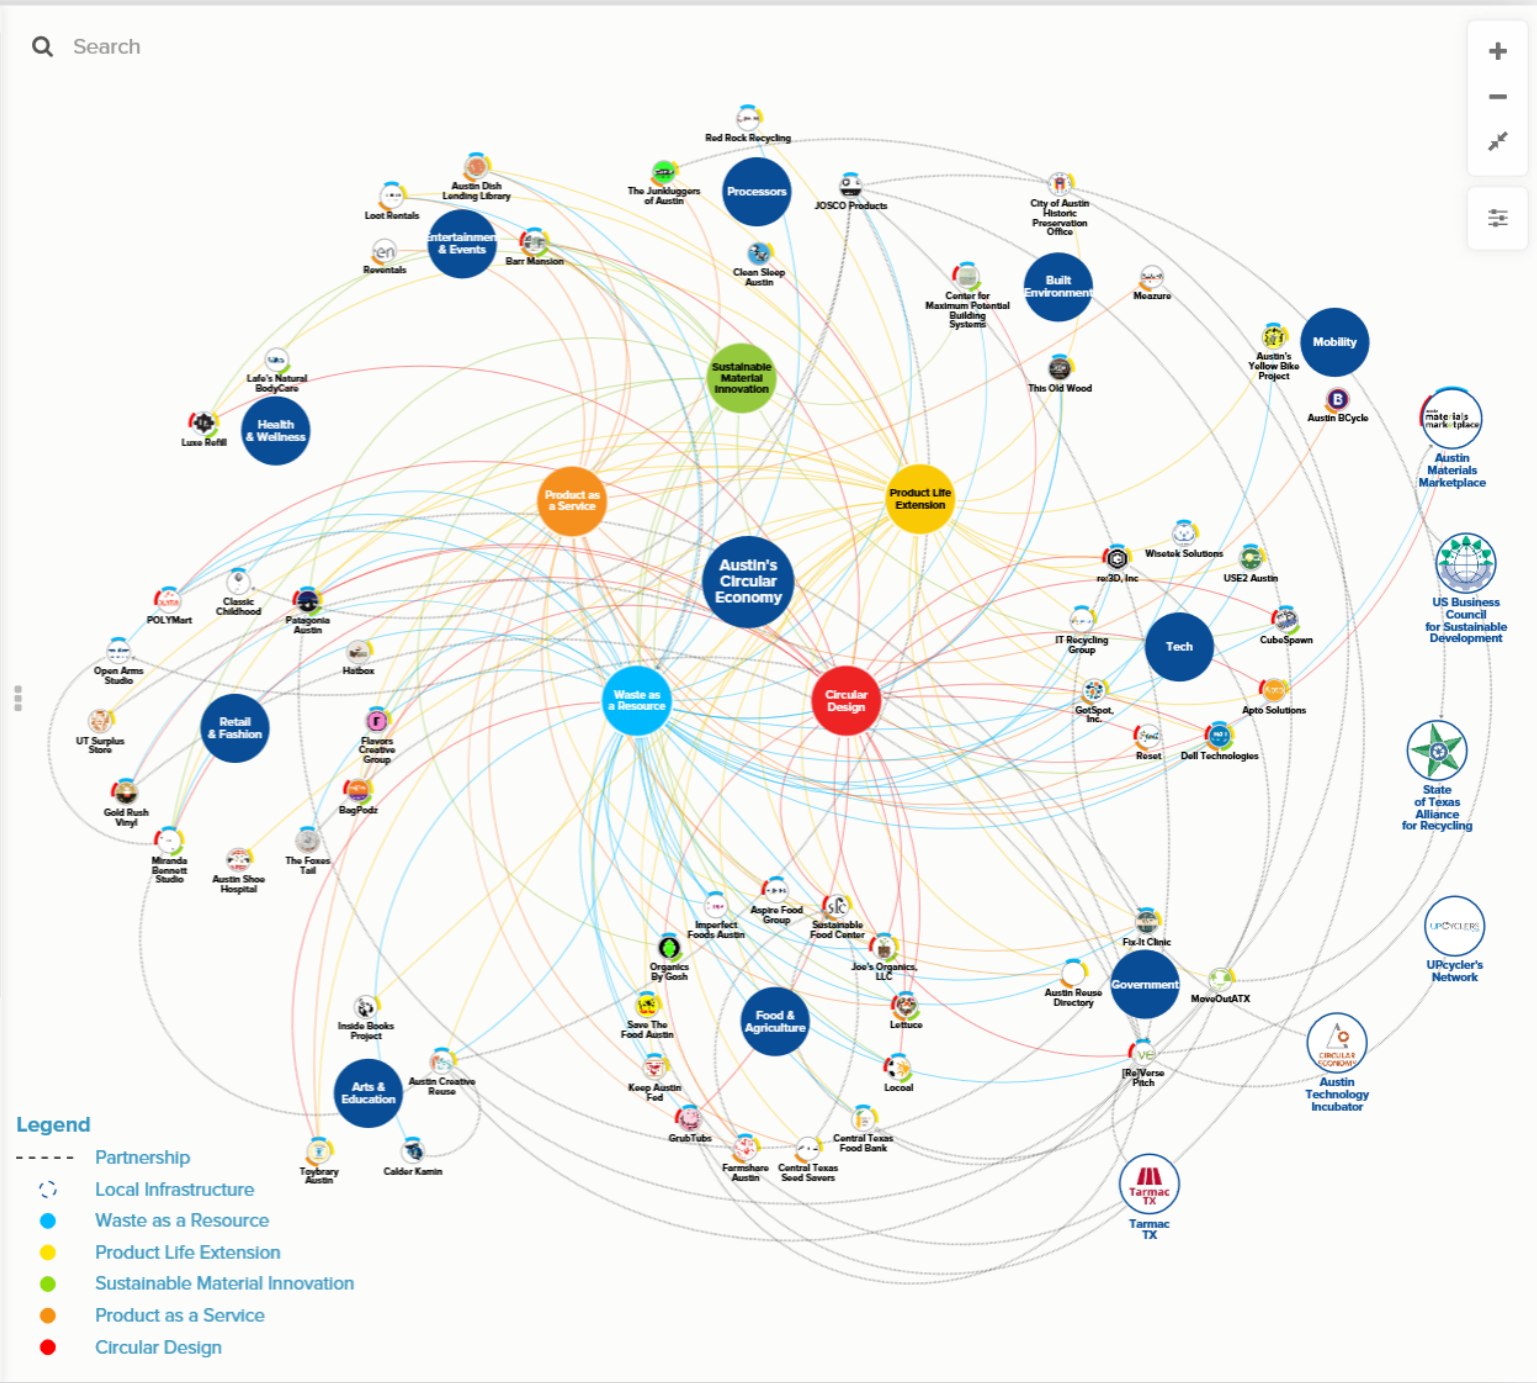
Search

+
−

Red Rock Recycling
The Junkluggers of Austin
Processors
JOSCO Products
City of Austin Historic Preservation Office
Austin Dish Lending Library
Loot Rentals
Entertainment & Events
Barr Mansion
Reventals
Clean Sleep Austin
Center for Maximum Potential Building Systems
Built Environment
Meazure
Sustainable Material Innovation
This Old Wood
Austin's Yellow Bike Project
Mobility
Austin BCycle
Lafe's Natural BodyCare
Luxe Refill
Health & Wellness
Austin Materials Marketplace
Product as a Service
Product Life Extension
Austin's Circular Economy
Wisetek Solutions
re:3D, Inc
USE2 Austin
US Business Council for Sustainable Development
POLYMart
Classic Childhood
Patagonia Austin
IT Recycling Group
Tech
CubeSpawn
Open Arms Studio
Hatbox
Waste as a Resource
Circular Design
GotSpot, Inc.
Apto Solutions
Retail & Fashion
UT Surplus Store
Flavors Creative Group
Reset
Dell Technologies
State of Texas Alliance for Recycling
Gold Rush Vinyl
BagPodz
Miranda Bennett Studio
Austin Shoe Hospital
The Foxes Tail
Imperfect Foods Austin
Aspire Food Group
Sustainable Food Center
Fix-It Clinic
Organics By Gosh
Joe's Organics, LLC
Austin Reuse Directory
Government
MoveOutATX
UPcycler's Network
Inside Books Project
Save The Food Austin
Food & Agriculture
Lettuce
Arts & Education
Austin Creative Reuse
Keep Austin Fed
Locoal
[Re]Verse Pitch
Austin Technology Incubator
GrubTubs
Central Texas Food Bank
Toybrary Austin
Calder Kamin
Farmshare Austin
Central Texas Seed Savers
Tarmac TX

Legend
Partnership
Local Infrastructure
Waste as a Resource
Product Life Extension
Sustainable Material Innovation
Product as a Service
Circular Design